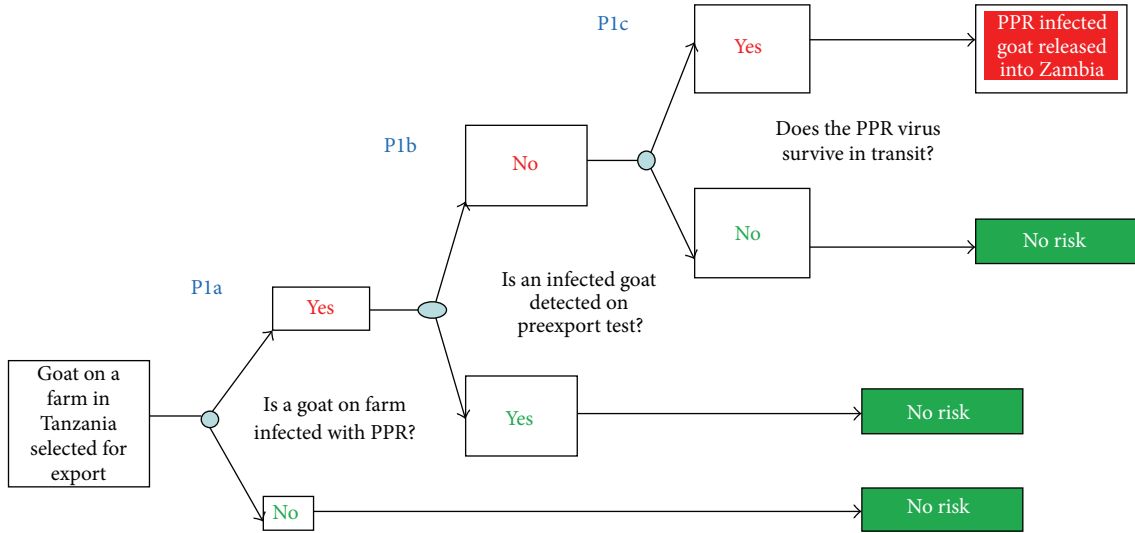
Goat on a farm in Tanzania selected for export

Is a goat on farm infected with PPR?

P1a

Yes

No

Is an infected goat detected on preexport test?

P1b

No

Yes

Does the PPR virus survive in transit?

P1c

Yes

No

PPR infected goat released into Zambia

No risk

No risk

No risk